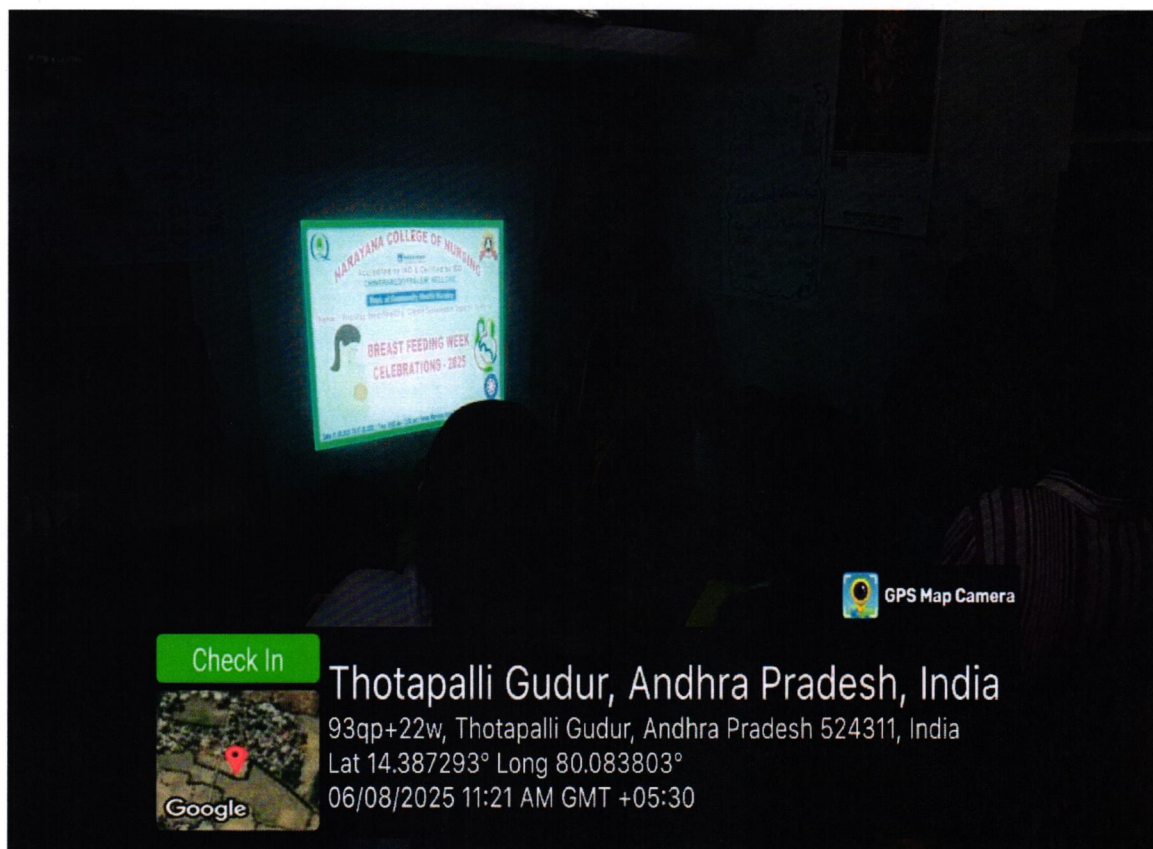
NARAYANA COLLEGE OF NURSING
Accredited by NAC & Certified by ISO
CHINTHAREDDYPALEM NELLORE
Dept. of Community Health Nursing
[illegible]
BREAST FEEDING WEEK CELEBRATIONS - 2025
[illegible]

GPS Map Camera
Check In
Thotapalli Gudur, Andhra Pradesh, India
93qp+22w, Thotapalli Gudur, Andhra Pradesh 524311, India
Lat 14.387293° Long 80.083803°
06/08/2025 11:21 AM GMT +05:30
Google